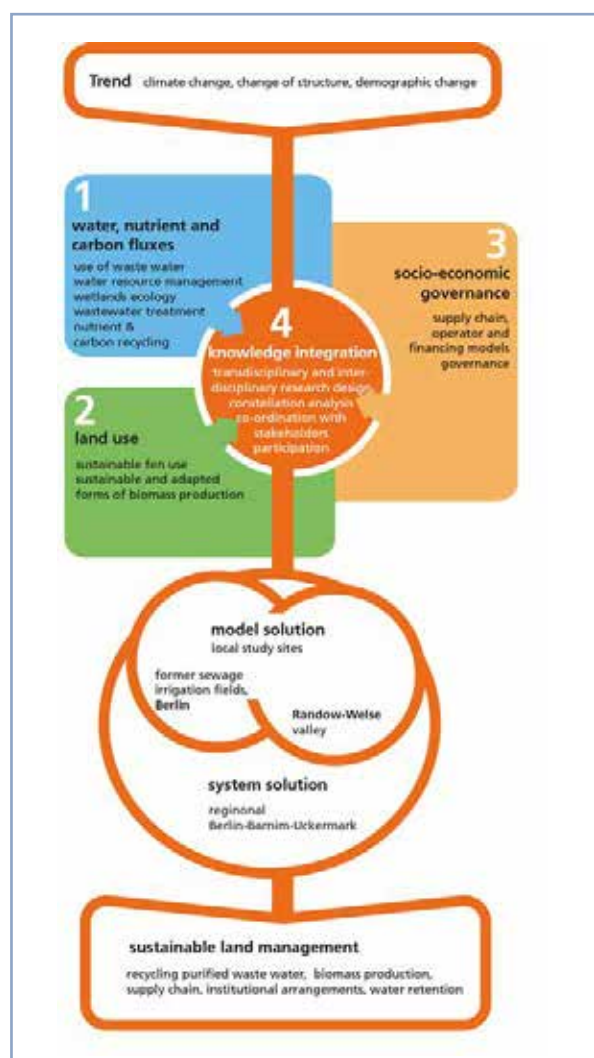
Trend climate change, change of structure, demographic change

1
water, nutrient and carbon fluxes
use of waste water
water resource management
wetlands ecology
wastewater treatment
nutrient & carbon recycling

3
socio-economic governance
supply chain, operator and financing models
governance

4
knowledge integration
transdisciplinary and interdisciplinary research design
constellation analysis
co-ordination with stakeholders
participation

2
land use
sustainable fen use
sustainable and adapted forms of biomass production

model solution
local study sites

former sewage irrigation fields, Berlin

Randow-Welse valley

system solution
regional
Berlin-Barnim-Uckermark

sustainable land management
recycling purified waste water, biomass production, supply chain, institutional arrangements, water retention